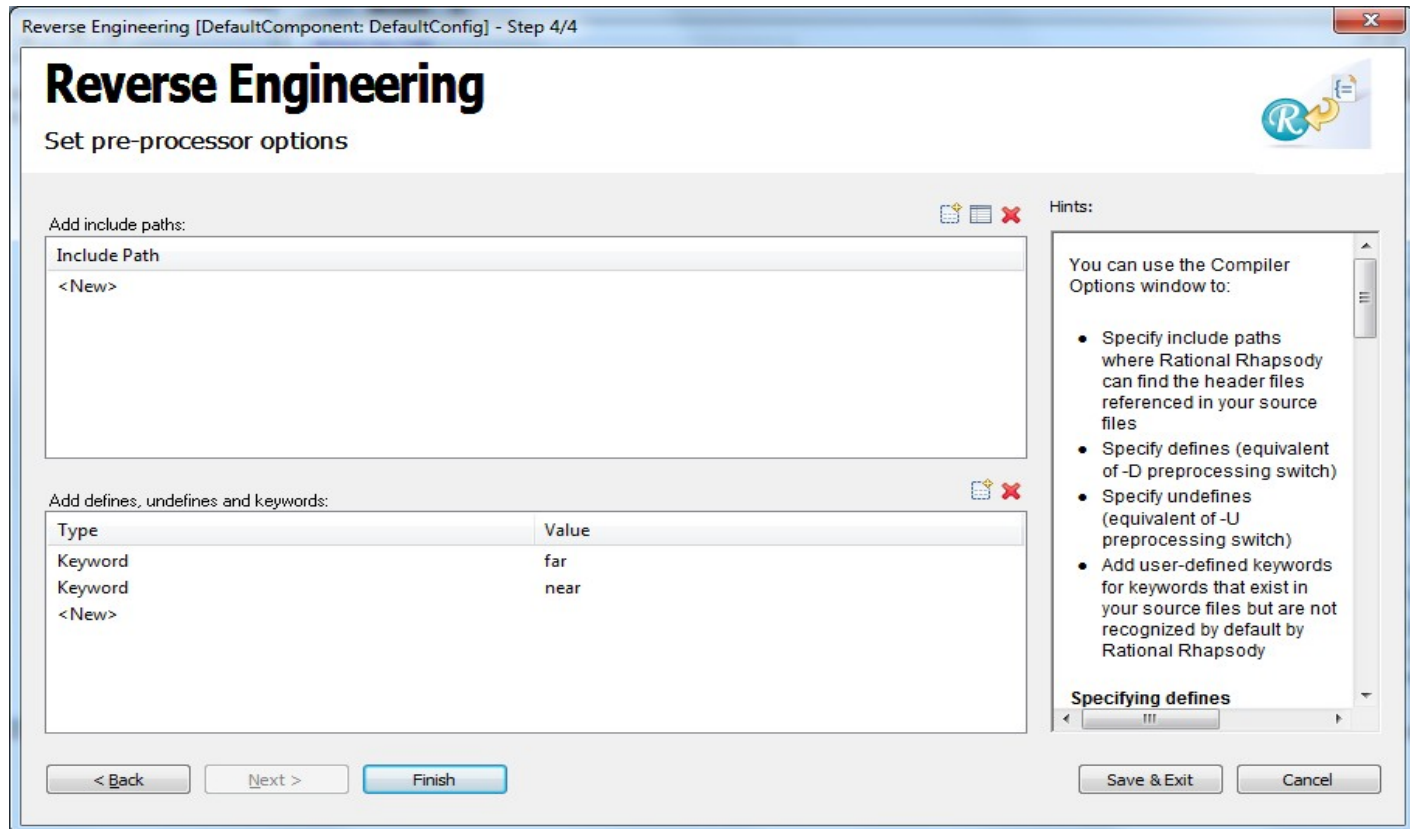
Reverse Engineering [DefaultComponent: DefaultConfig] - Step 4/4

Reverse Engineering

Set pre-processor options

Add include paths:

| Include Path |
|---|
| <New> |

Add defines, undefines and keywords:

| Type | Value |
|---|---|
| Keyword | far |
| Keyword | near |
| <New> | |

Hints:

You can use the Compiler Options window to:

- Specify include paths where Rational Rhapsody can find the header files referenced in your source files
- Specify defines (equivalent of -D preprocessing switch)
- Specify undefines (equivalent of -U preprocessing switch)
- Add user-defined keywords for keywords that exist in your source files but are not recognized by default by Rational Rhapsody

Specifying defines

< Back    Next >    Finish    Save & Exit    Cancel